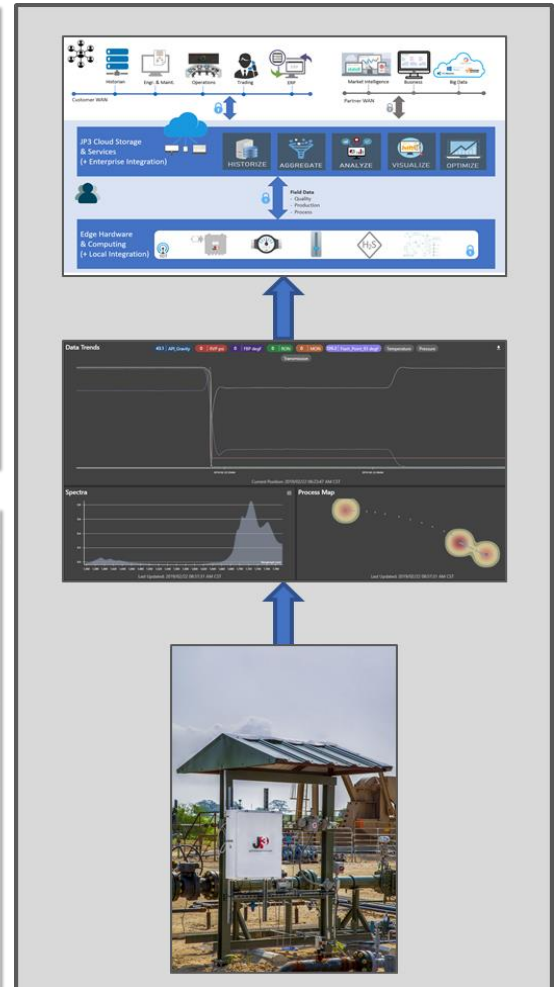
Historian
Engr. & Maint.
Operations
Trading
ERP
Market Intelligence
Business
Big Data
Customer WAN
Partner WAN

JP3 Cloud Storage & Services (+ Enterprise Integration)
HISTORIZE
AGGREGATE
ANALYZE
VISUALIZE
OPTIMIZE

Field Data
- Quality
- Production
- Process

Edge Hardware & Computing (+ Local Integration)
$H_2S$

Data Trends
API_Gravity
RVP psi
TRP degF
%C6
MON
Temperature
Pressure
Transmission
Current Position: 2019/02/22 06:05:47 AM CST

Spectra
Last Updated: 2019/02/22 06:17:21 AM CST

Process Map
Last Updated: 2019/02/22 06:17:21 AM CST